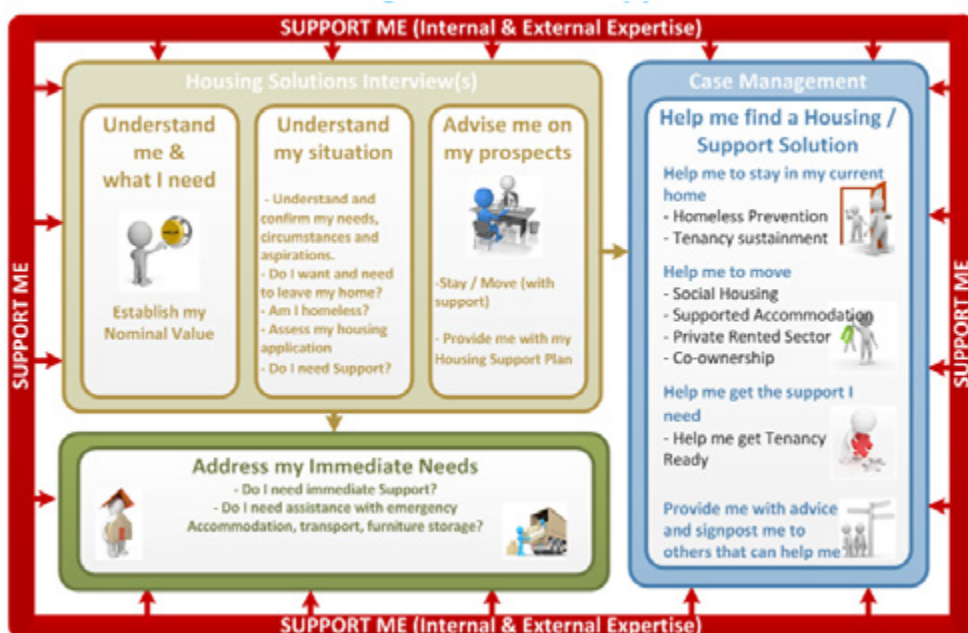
SUPPORT ME (Internal & External Expertise)

SUPPORT ME

SUPPORT ME

Housing Solutions Interview(s)

Understand me & what I need

Establish my Nominal Value

Understand my situation

- Understand and confirm my needs, circumstances and aspirations.
- Do I want and need to leave my home?
- Am I homeless?
- Assess my housing application
- Do I need Support?

Advise me on my prospects

-Stay / Move (with support)

- Provide me with my Housing Support Plan

Address my Immediate Needs

- Do I need immediate Support?
- Do I need assistance with emergency Accommodation, transport, furniture storage?

Case Management

Help me find a Housing / Support Solution

Help me to stay in my current home
- Homeless Prevention
- Tenancy sustainment

Help me to move
- Social Housing
- Supported Accommodation
- Private Rented Sector
- Co-ownership

Help me get the support I need
- Help me get Tenancy Ready

Provide me with advice and signpost me to others that can help me

SUPPORT ME (Internal & External Expertise)